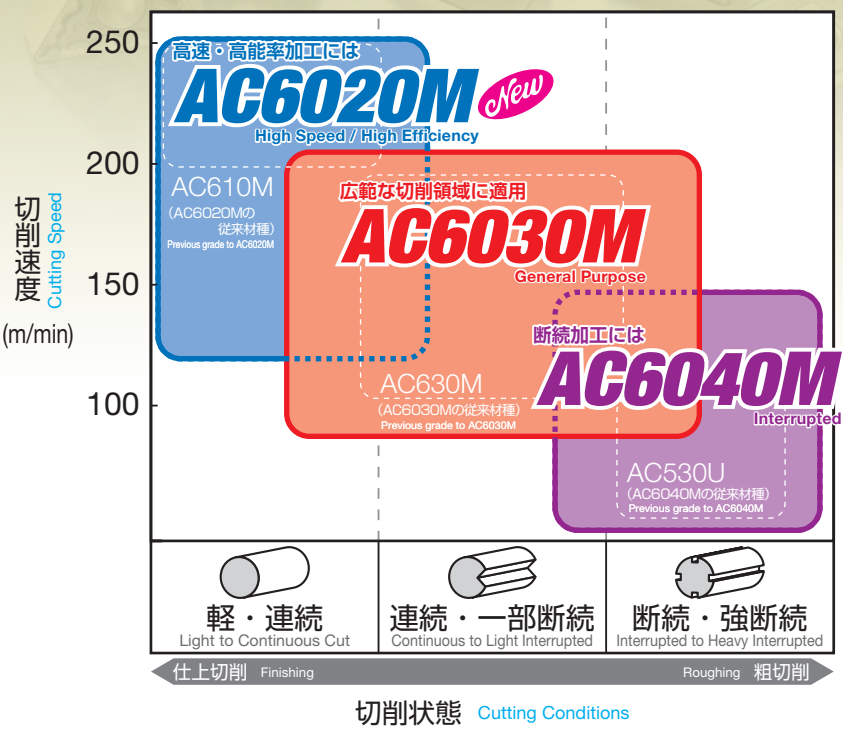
250
200
150
100

切削速度 Cutting Speed
(m/min)

高速・高能率加工には
AC6020M New
High Speed / High Efficiency

AC610M
(AC6020Mの従来材種)
Previous grade to AC6020M

広範な切削領域に適用
AC6030M
General Purpose

AC630M
(AC6030Mの従来材種)
Previous grade to AC6030M

断続加工には
AC6040M
Interrupted

AC530U
(AC6040Mの従来材種)
Previous grade to AC6040M

| 軽・連続 Light to Continuous Cut | 連続・一部断続 Continuous to Light Interrupted | 断続・強断続 Interrupted to Heavy Interrupted |
|---|---|---|

仕上切削 Finishing
Roughing 粗切削

切削状態 Cutting Conditions